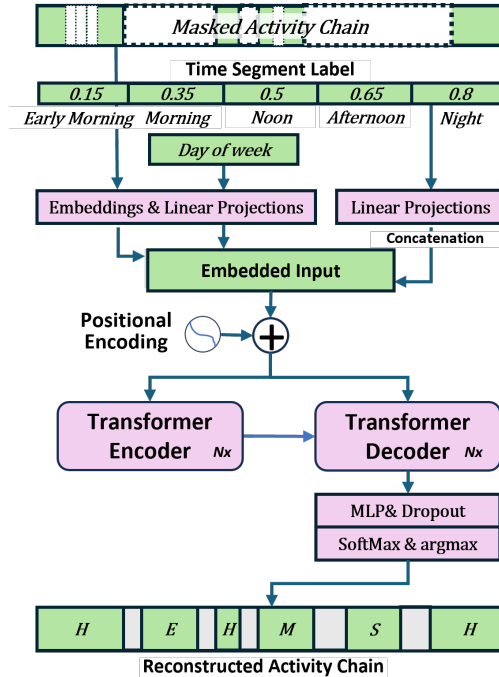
Masked Activity Chain

Time Segment Label

| 0.15 | 0.35 | 0.5 | 0.65 | 0.8 |
|---|---|---|---|---|
| Early Morning | Morning | Noon | Afternoon | Night |

Day of week

Embeddings & Linear Projections

Linear Projections

Concatenation

Embedded Input

Positional Encoding

Transformer Encoder Nx

Transformer Decoder Nx

MLP& Dropout

SoftMax & argmax

H E H M S H

Reconstructed Activity Chain